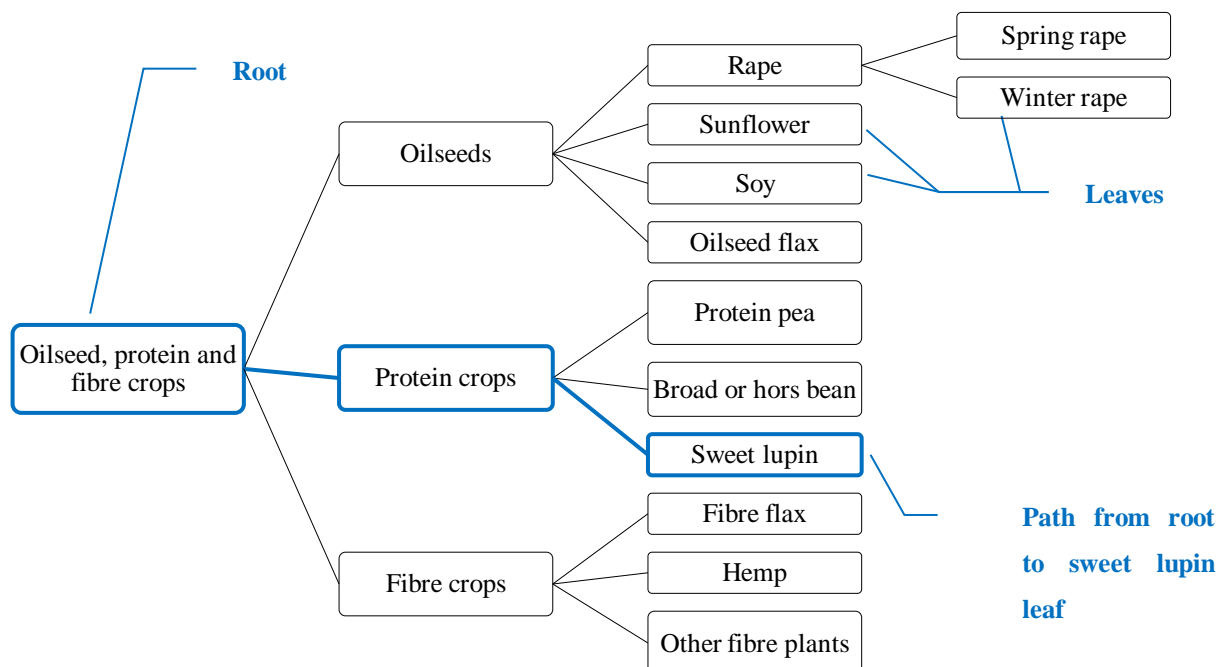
Root

Oilseed, protein and fibre crops

Oilseeds

Rape

Spring rape

Winter rape

Sunflower

Soy

Oilseed flax

Leaves

Protein crops

Protein pea

Broad or hors bean

Sweet lupin

Path from root to sweet lupin leaf

Fibre crops

Fibre flax

Hemp

Other fibre plants